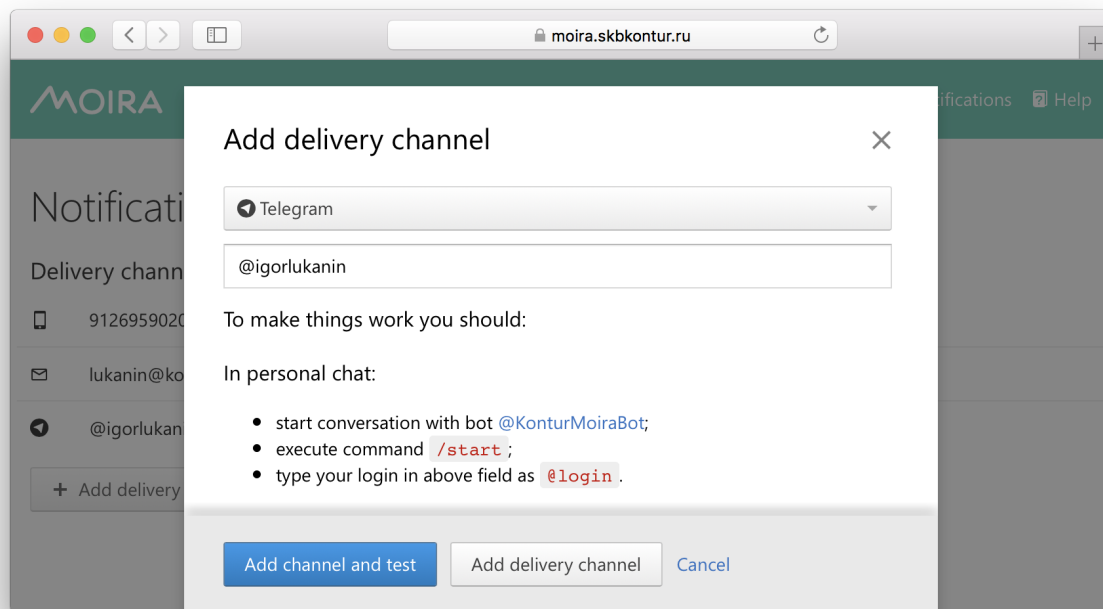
moira.skbkontur.ru

MOIRA

ifications Help

Notificati

Delivery chann

91269590​2(

lukanin@ko

@igorlukan

+ Add delivery

Add delivery channel

Telegram

@igorlukanin

To make things work you should:

In personal chat:

- start conversation with bot @KonturMoiraBot;
- execute command /start;
- type your login in above field as @login.

Add channel and test

Add delivery channel

Cancel